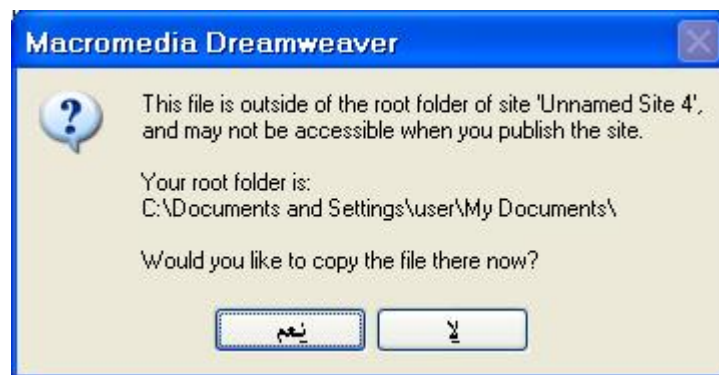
Macromedia Dreamweaver

This file is outside of the root folder of site 'Unnamed Site 4', and may not be accessible when you publish the site.

Your root folder is:
C:\Documents and Settings\user\My Documents\

Would you like to copy the file there now?

نعم

لا